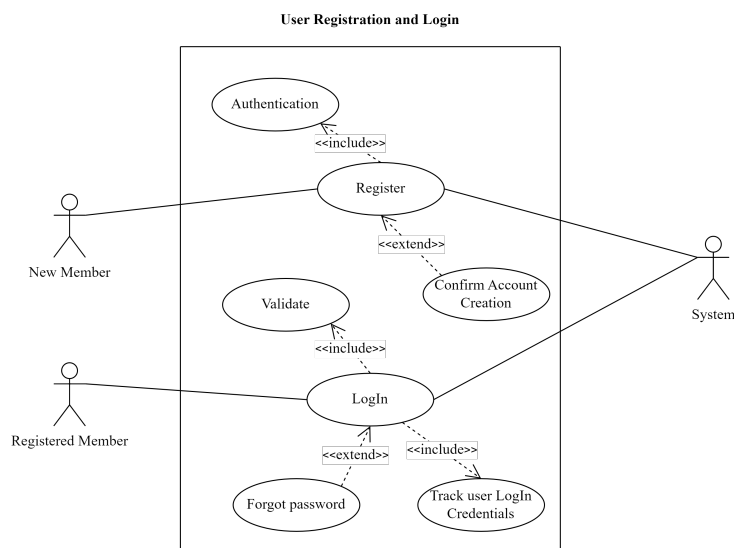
User Registration and Login

Authentication

<<include>>

Register

New Member

<<extend>>

Confirm Account Creation

System

Validate

<<include>>

Registered Member

LogIn

<<extend>>

<<include>>

Forgot password

Track user LogIn Credentials